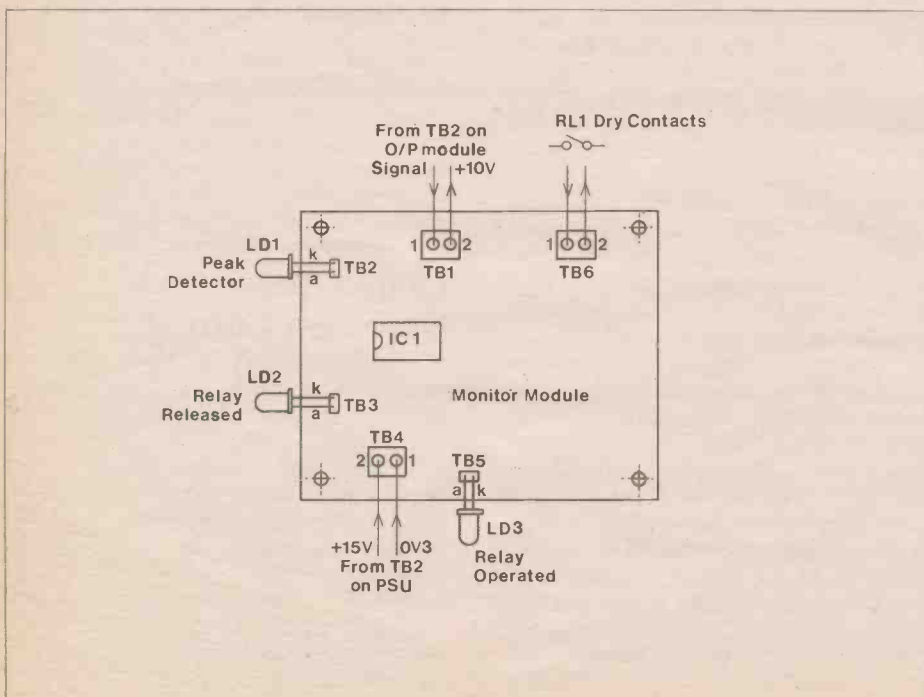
From TB2 on O/P module
Signal +10V

RL1 Dry Contacts

1 2
TB1

1 2
TB6

LD1
Peak Detector
k
a
TB2

IC1

LD2
Relay Released
k
a
TB3

Monitor Module

TB4
2 1

TB5
a k

LD3
Relay Operated

+15V 0V3
From TB2 on PSU